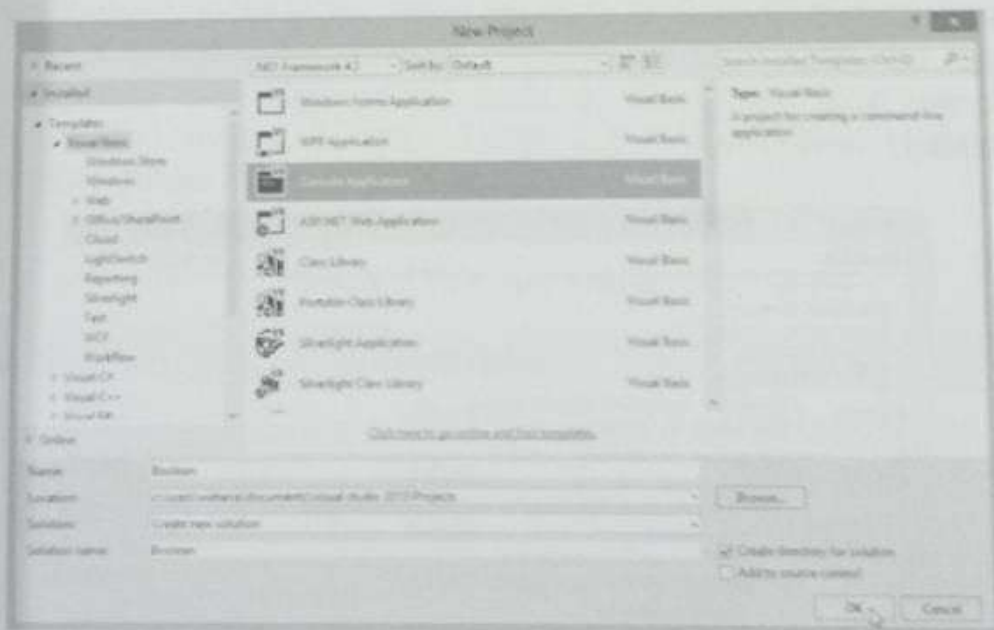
New Project

Recent
Installed
Templates
Visual Basic
Windows Store
Windows
Web
Office/SharePoint
Cloud
LightSwitch
Reporting
Silverlight
Test
WCF
Workflow
Visual C#
Visual C++
Visual F#
Online

.NET Framework 4.5
Sort by: Default

Windows Forms Application
Visual Basic
WPF Application
Visual Basic
Console Application
Visual Basic
ASP.NET Web Application
Visual Basic
Class Library
Visual Basic
Portable Class Library
Visual Basic
Silverlight Application
Visual Basic
Silverlight Class Library
Visual Basic

Click here to go online and find templates.

Search Installed Templates (Ctrl+E)

Type: Visual Basic
A project for creating a command-line application

Name: Boolean
Location: c:\users\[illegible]\documents\visual studio 2013\Projects
Browse...
Solution: Create new solution
Solution name: Boolean
Create directory for solution
Add to source control
OK
Cancel